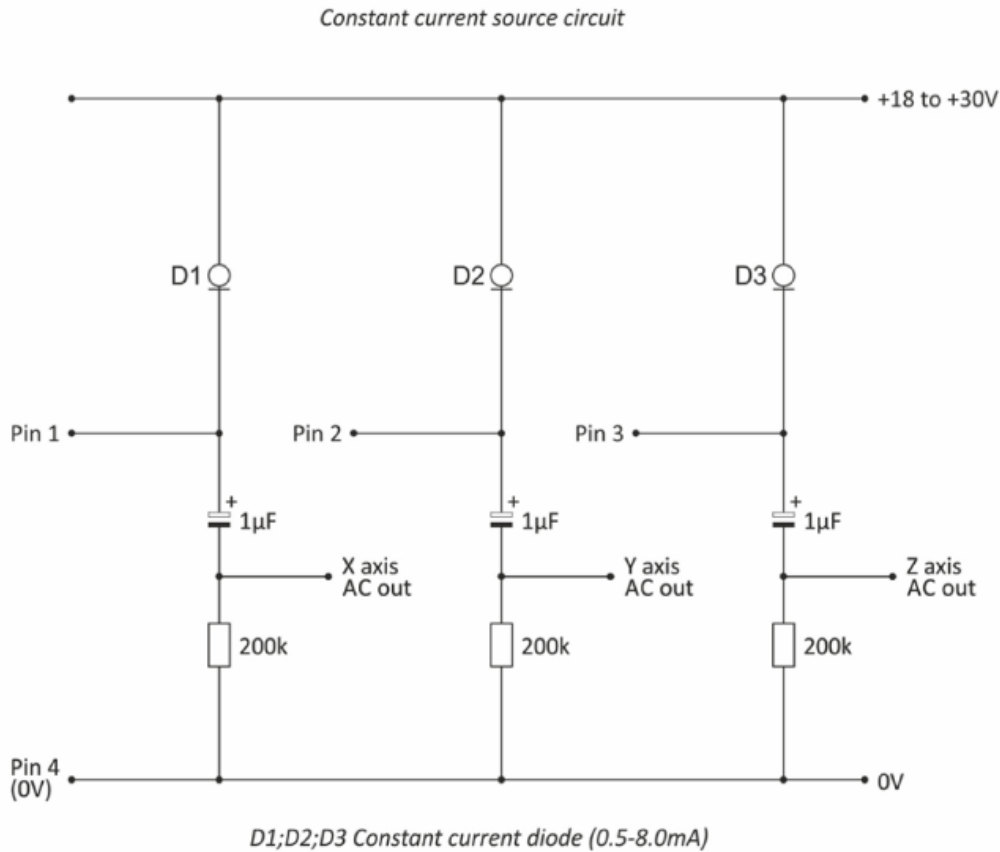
Constant current source circuit

+18 to +30V

D1

D2

D3

Pin 1

Pin 2

Pin 3

+

1µF

+

1µF

+

1µF

X axis AC out

Y axis AC out

Z axis AC out

200k

200k

200k

Pin 4 (0V)

0V

D1;D2;D3 Constant current diode (0.5-8.0mA)